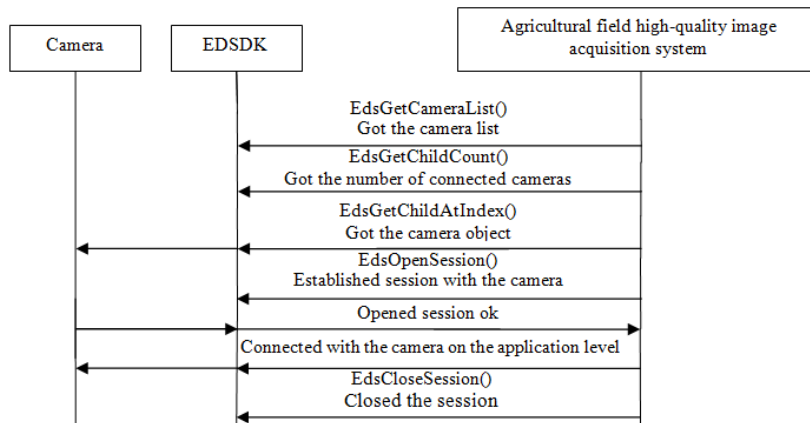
Camera

EDSDK

Agricultural field high-quality image acquisition system

EdsGetCameraList()
Got the camera list

EdsGetChildCount()
Got the number of connected cameras

EdsGetChildAtIndex()
Got the camera object

EdsOpenSession()
Established session with the camera

Opened session ok

Connected with the camera on the application level

EdsCloseSession()
Closed the session